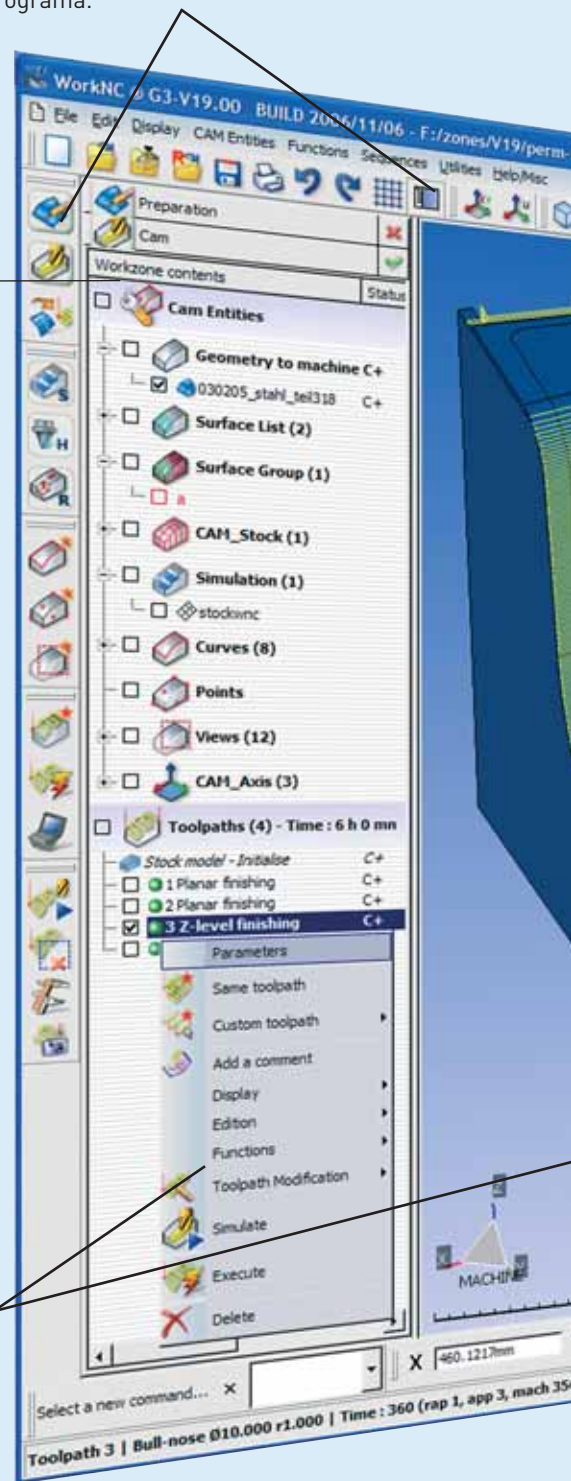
ograma.

WorkNC G3-V19.00 BUILD 2006/11/06 - F:/zones/V19/perm-

File Edit Display CAM Entities Functions Sequences Utilities Help/Misc

Preparation
Cam
Workzone contents
Status

Cam Entities
Geometry to machine C+
030205_stahl_teil318 C+
Surface List (2)
Surface Group (1)
a
CAM_Stock (1)
Simulation (1)
stockwnc
Curves (8)
Points
Views (12)
CAM_Axis (3)
Toolpaths (4) - Time : 6 h 0 mn
Stock model - Initialise C+
1 Planar finishing C+
2 Planar finishing C+
3 Z-level finishing C+

Parameters
Same toolpath
Custom toolpath
Add a comment
Display
Edition
Functions
Toolpath Modification
Simulate
Execute
Delete

MACHINE

X 460.1217mm

Select a new command... ×

Toolpath 3 | Bull-nose Ø10.000 r1.000 | Time : 360 (rap 1, app 3, mach 35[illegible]